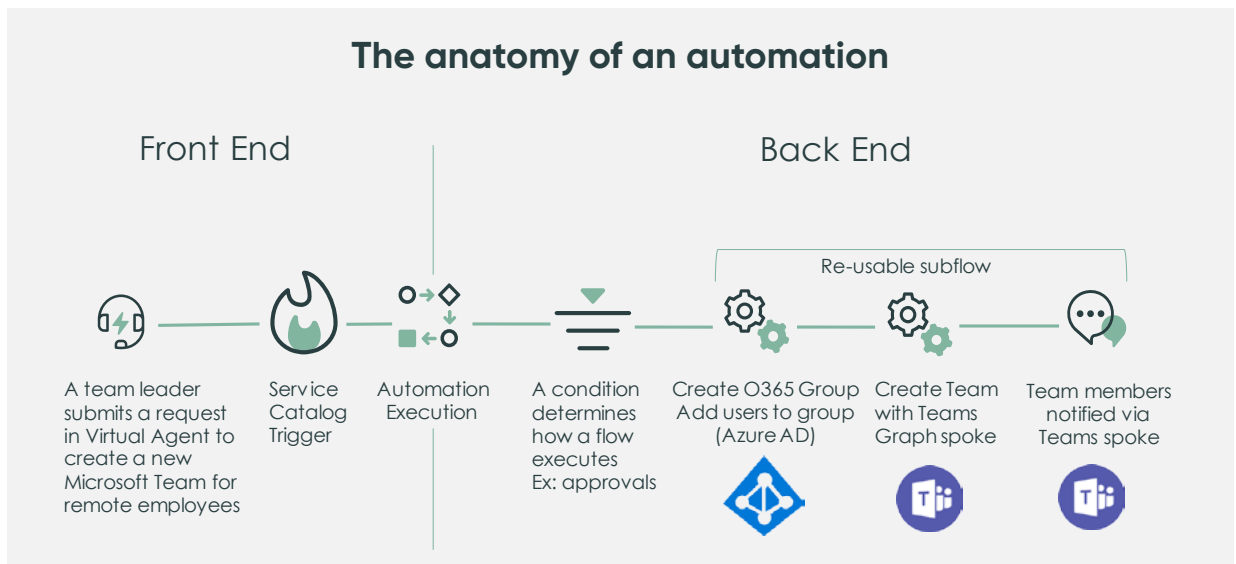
The anatomy of an automation

Front End

Back End

Re-usable subflow

A team leader submits a request in Virtual Agent to create a new Microsoft Team for remote employees

Service Catalog Trigger

Automation Execution

A condition determines how a flow executes
Ex: approvals

Create O365 Group
Add users to group (Azure AD)

Create Team with Teams Graph spoke

Team members notified via Teams spoke